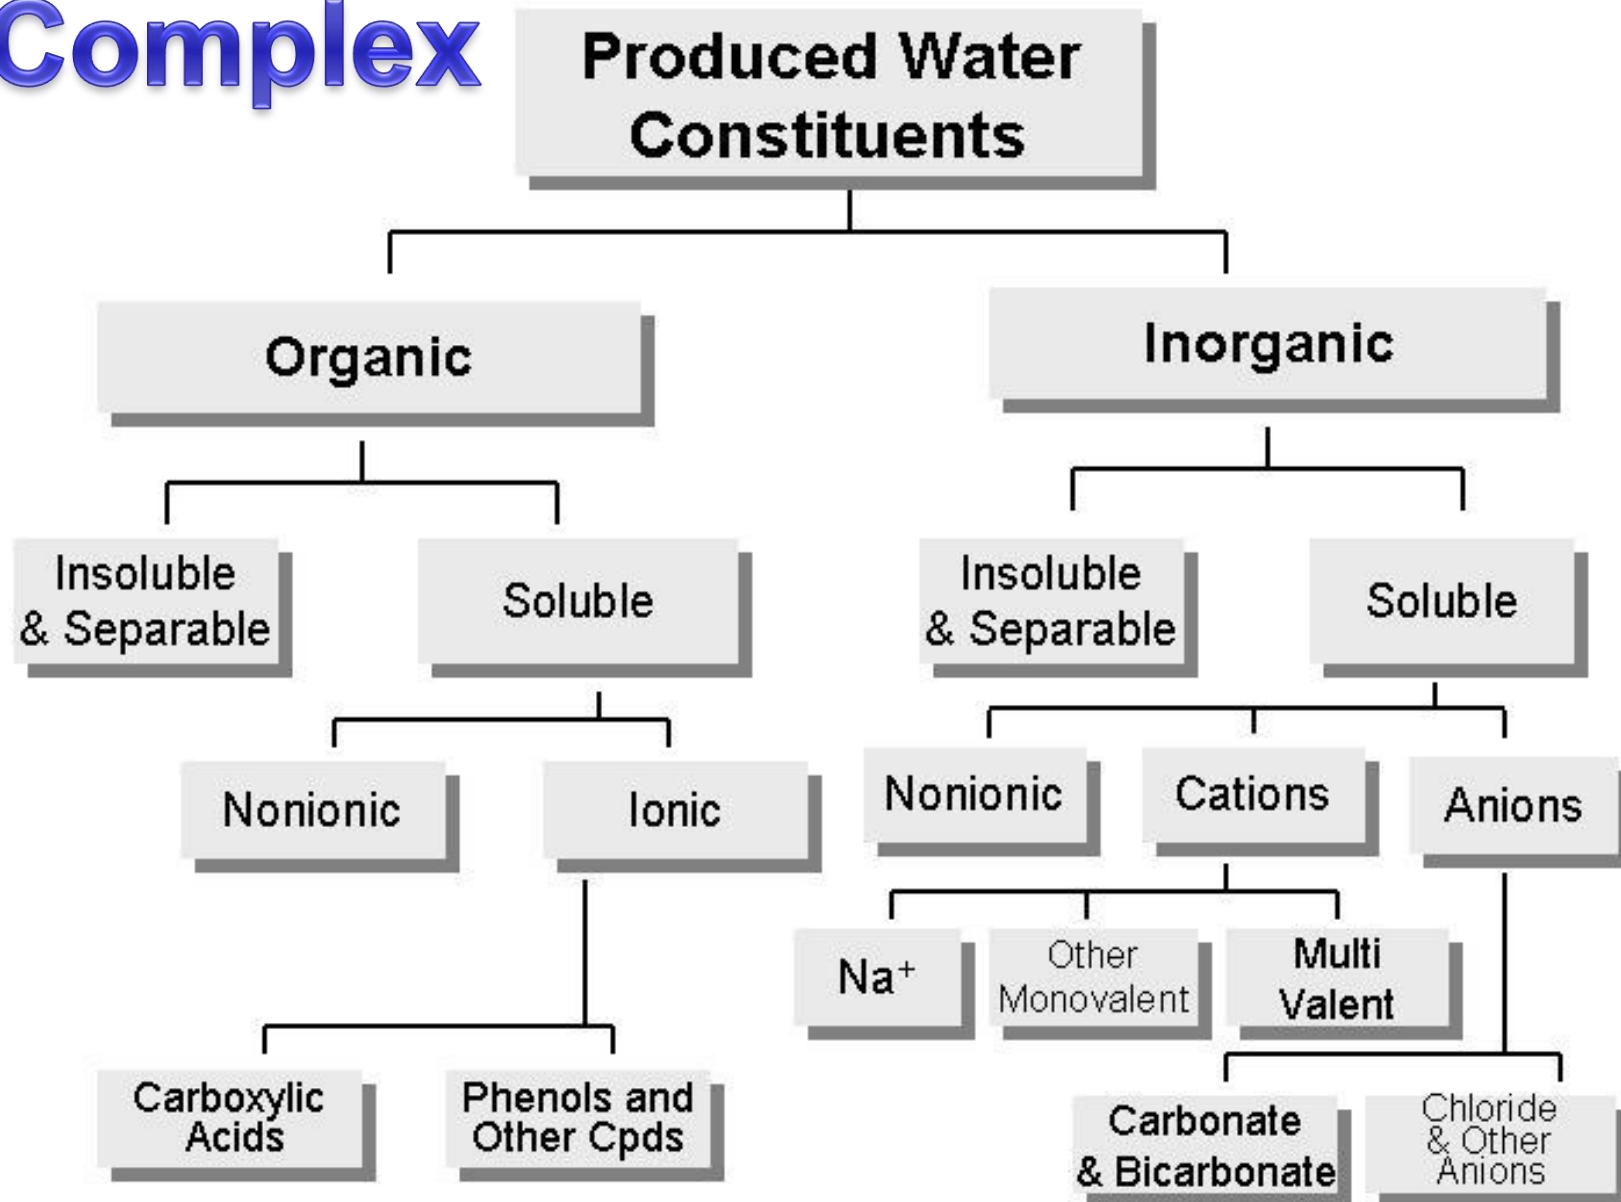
Complex

Produced Water Constituents

Organic

Inorganic

Insoluble & Separable

Soluble

Insoluble & Separable

Soluble

Nonionic

Ionic

Nonionic

Cations

Anions

$Na^+$

Other Monovalent

Multi Valent

Carboxylic Acids

Phenols and Other Cpds

Carbonate & Bicarbonate

Chloride & Other Anions